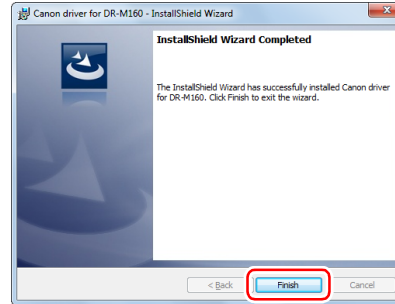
Canon driver for DR-M160 - InstallShield Wizard

InstallShield Wizard Completed

The InstallShield Wizard has successfully installed Canon driver for DR-M160. Click Finish to exit the wizard.

< Back

Finish

Cancel